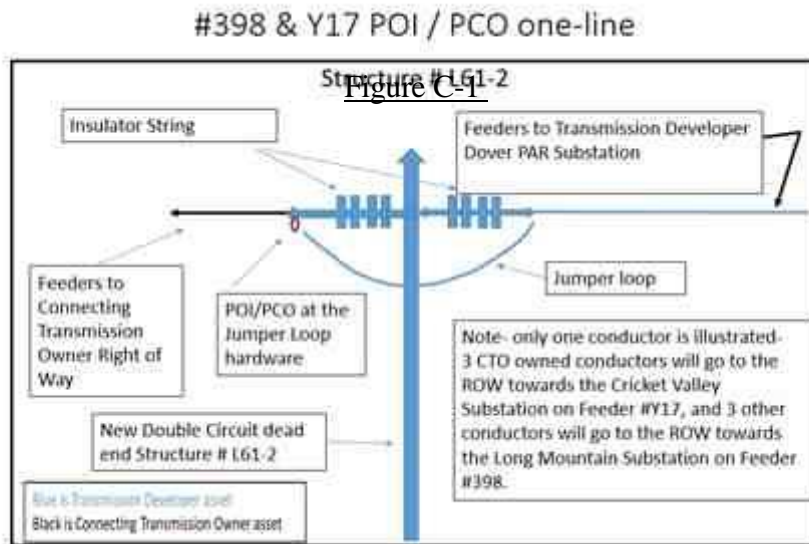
#398 & Y17 POI / PCO one-line

Figure C-1

Structure # L61-2

Insulator String

Feeders to Transmission Developer Dover PAR Substation

Feeders to Connecting Transmission Owner Right of Way

POI/PCO at the Jumper Loop hardware

Jumper loop

Note- only one conductor is illustrated- 3 CTO owned conductors will go to the ROW towards the Cricket Valley Substation on Feeder #Y17, and 3 other conductors will go to the ROW towards the Long Mountain Substation on Feeder #398.

New Double Circuit dead end Structure # L61-2

Blue is Transmission Developer asset
Black is Connecting Transmission Owner asset